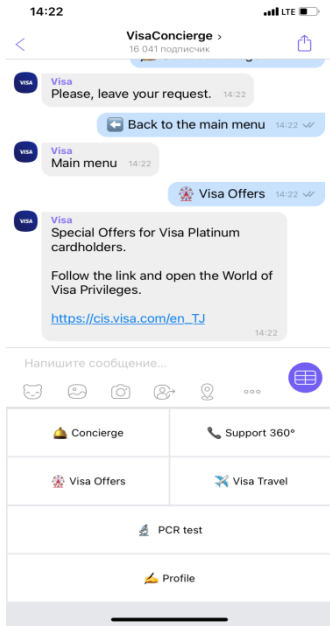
14:22
LTE

VisaConcierge >
16 041 подписчик

VISA Visa
Please, leave your request. 14:22

Back to the main menu 14:22

VISA Visa
Main menu 14:22

Visa Offers 14:22

VISA Visa
Special Offers for Visa Platinum cardholders.

Follow the link and open the World of Visa Privileges.

https://cis.visa.com/en_TJ
14:22

Напишите сообщение...

Concierge
Support 360°
Visa Offers
Visa Travel
PCR test
Profile